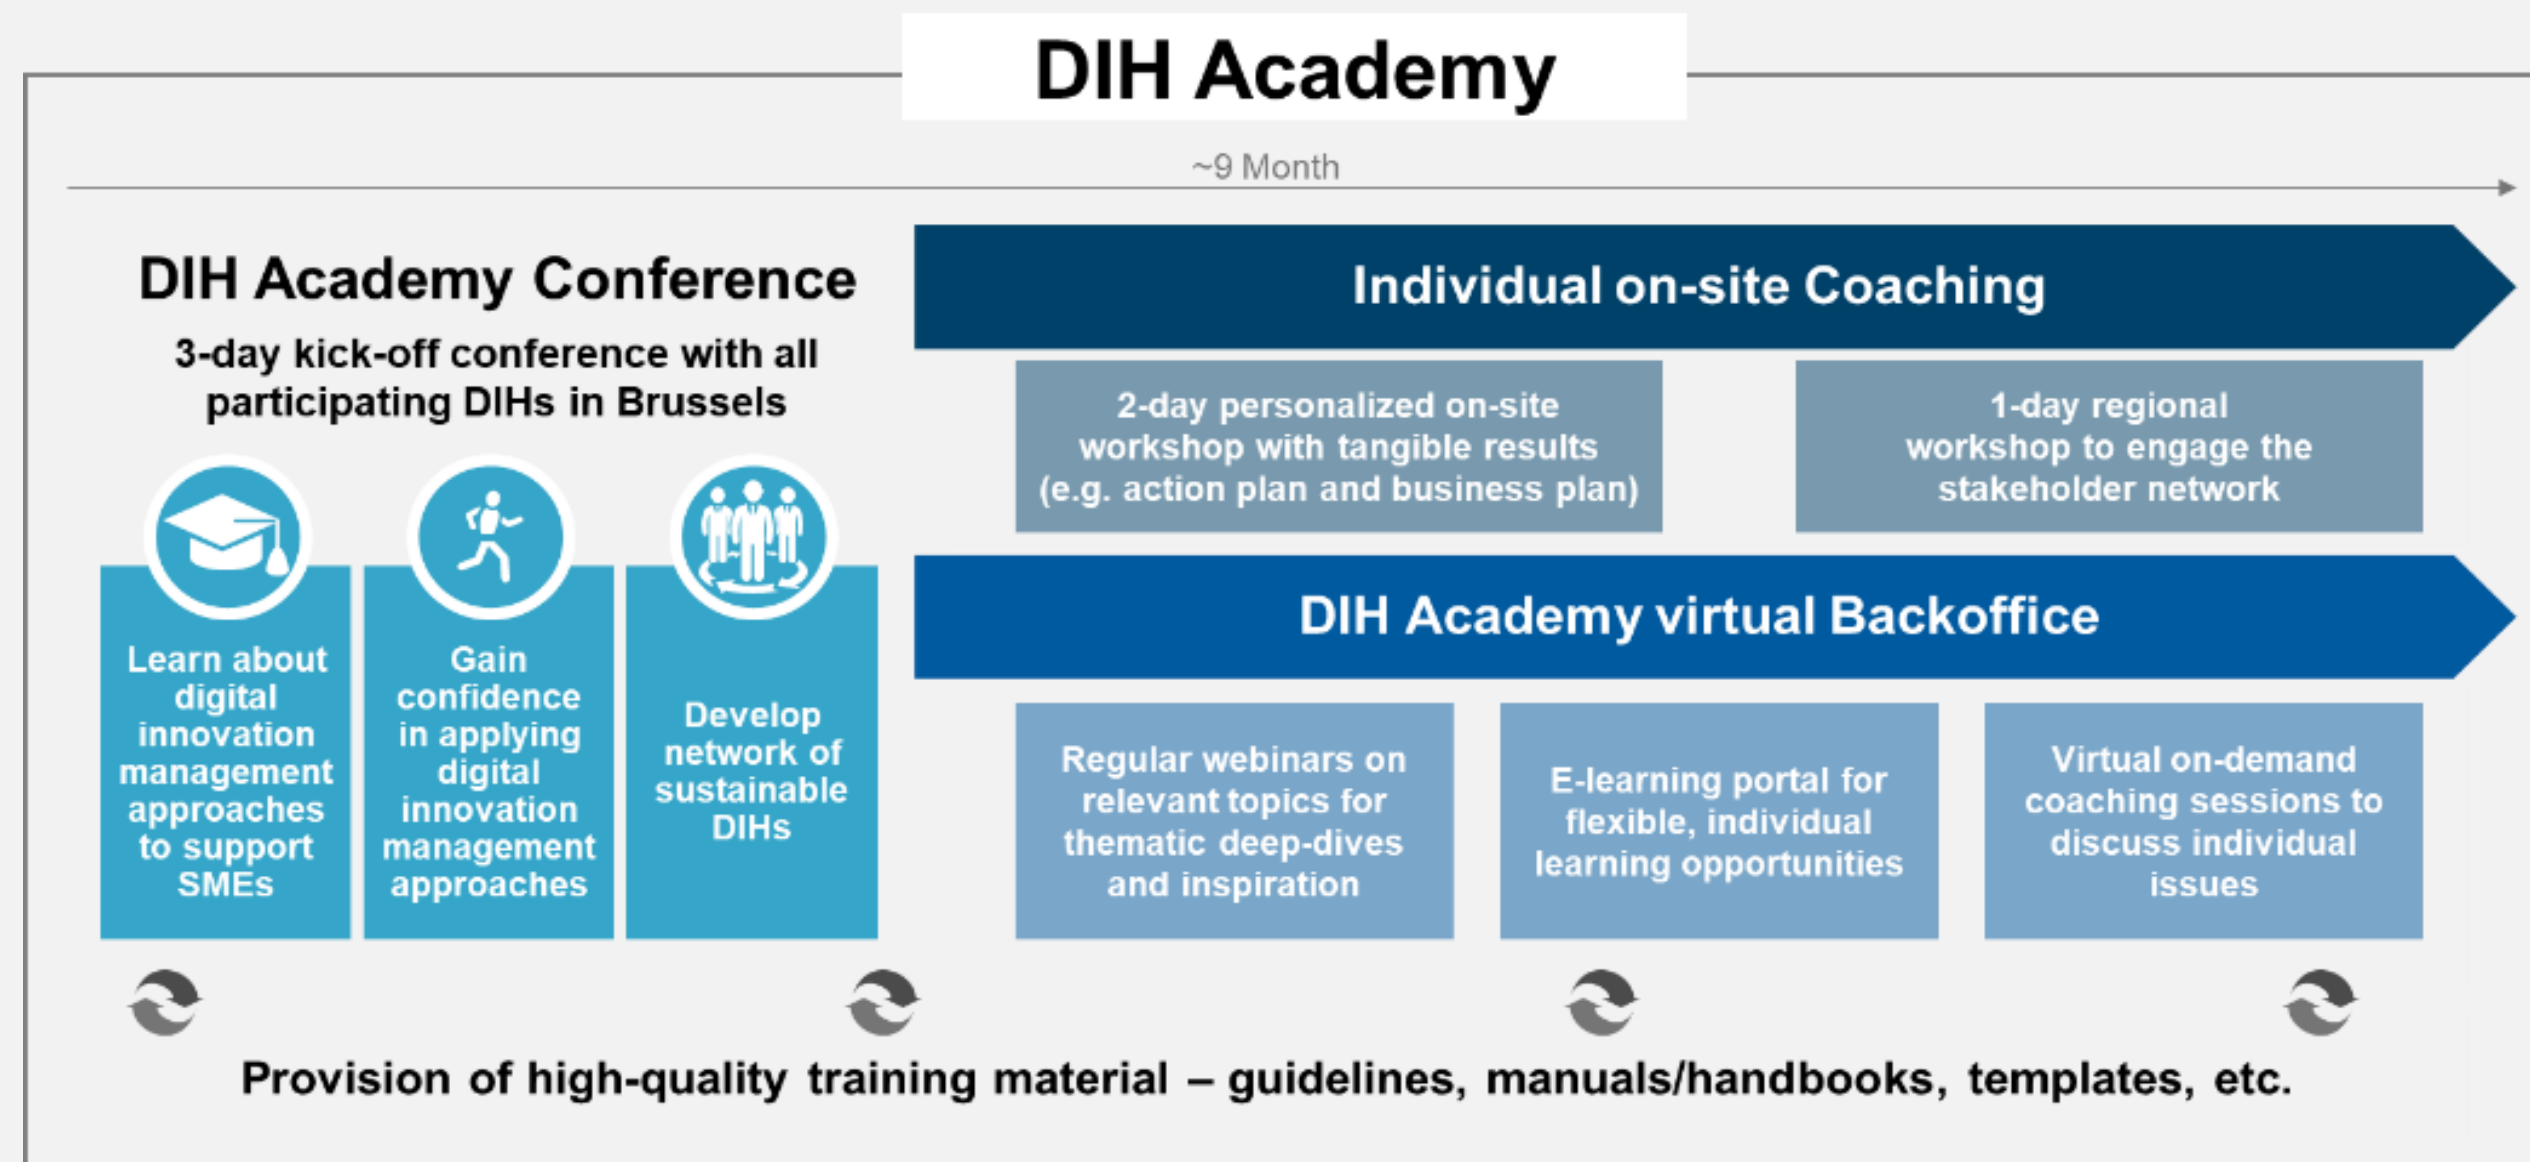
DIH Academy

~9 Month

DIH Academy Conference

3-day kick-off conference with all participating DIHs in Brussels

Learn about digital innovation management approaches to support SMEs

Gain confidence in applying digital innovation management approaches

Develop network of sustainable DIHs

Individual on-site Coaching

2-day personalized on-site workshop with tangible results (e.g. action plan and business plan)

1-day regional workshop to engage the stakeholder network

DIH Academy virtual Backoffice

Regular webinars on relevant topics for thematic deep-dives and inspiration

E-learning portal for flexible, individual learning opportunities

Virtual on-demand coaching sessions to discuss individual issues

Provision of high-quality training material – guidelines, manuals/handbooks, templates, etc.